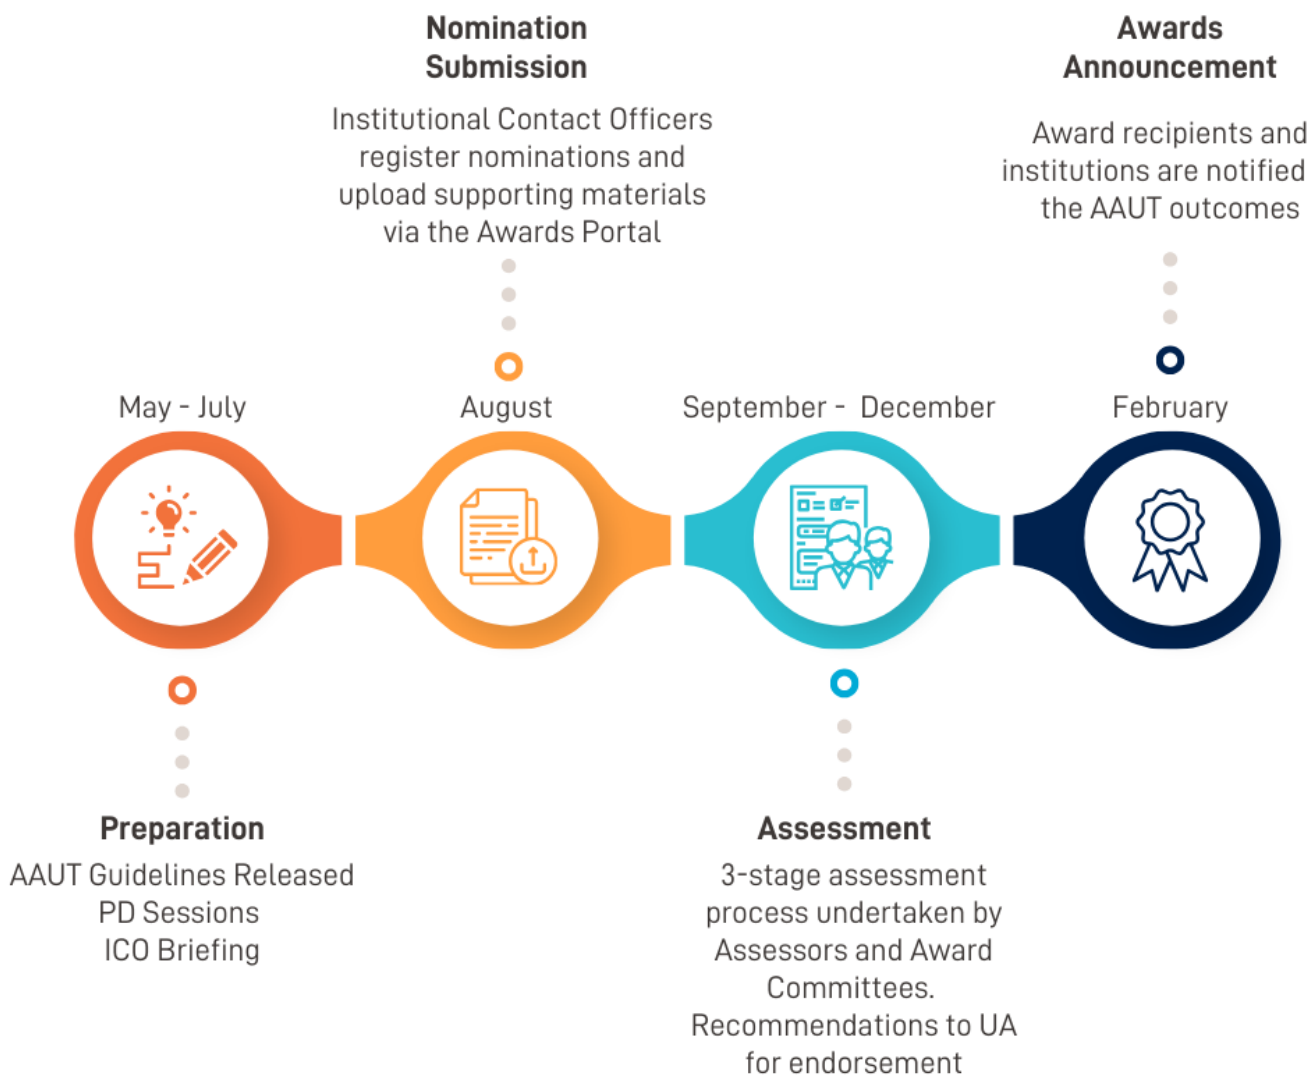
Nomination Submission

Institutional Contact Officers register nominations and upload supporting materials via the Awards Portal

Awards Announcement

Award recipients and institutions are notified the AAUT outcomes

May - July

August

September - December

February

Preparation

AAUT Guidelines Released
PD Sessions
ICO Briefing

Assessment

3-stage assessment process undertaken by Assessors and Award Committees.
Recommendations to UA for endorsement